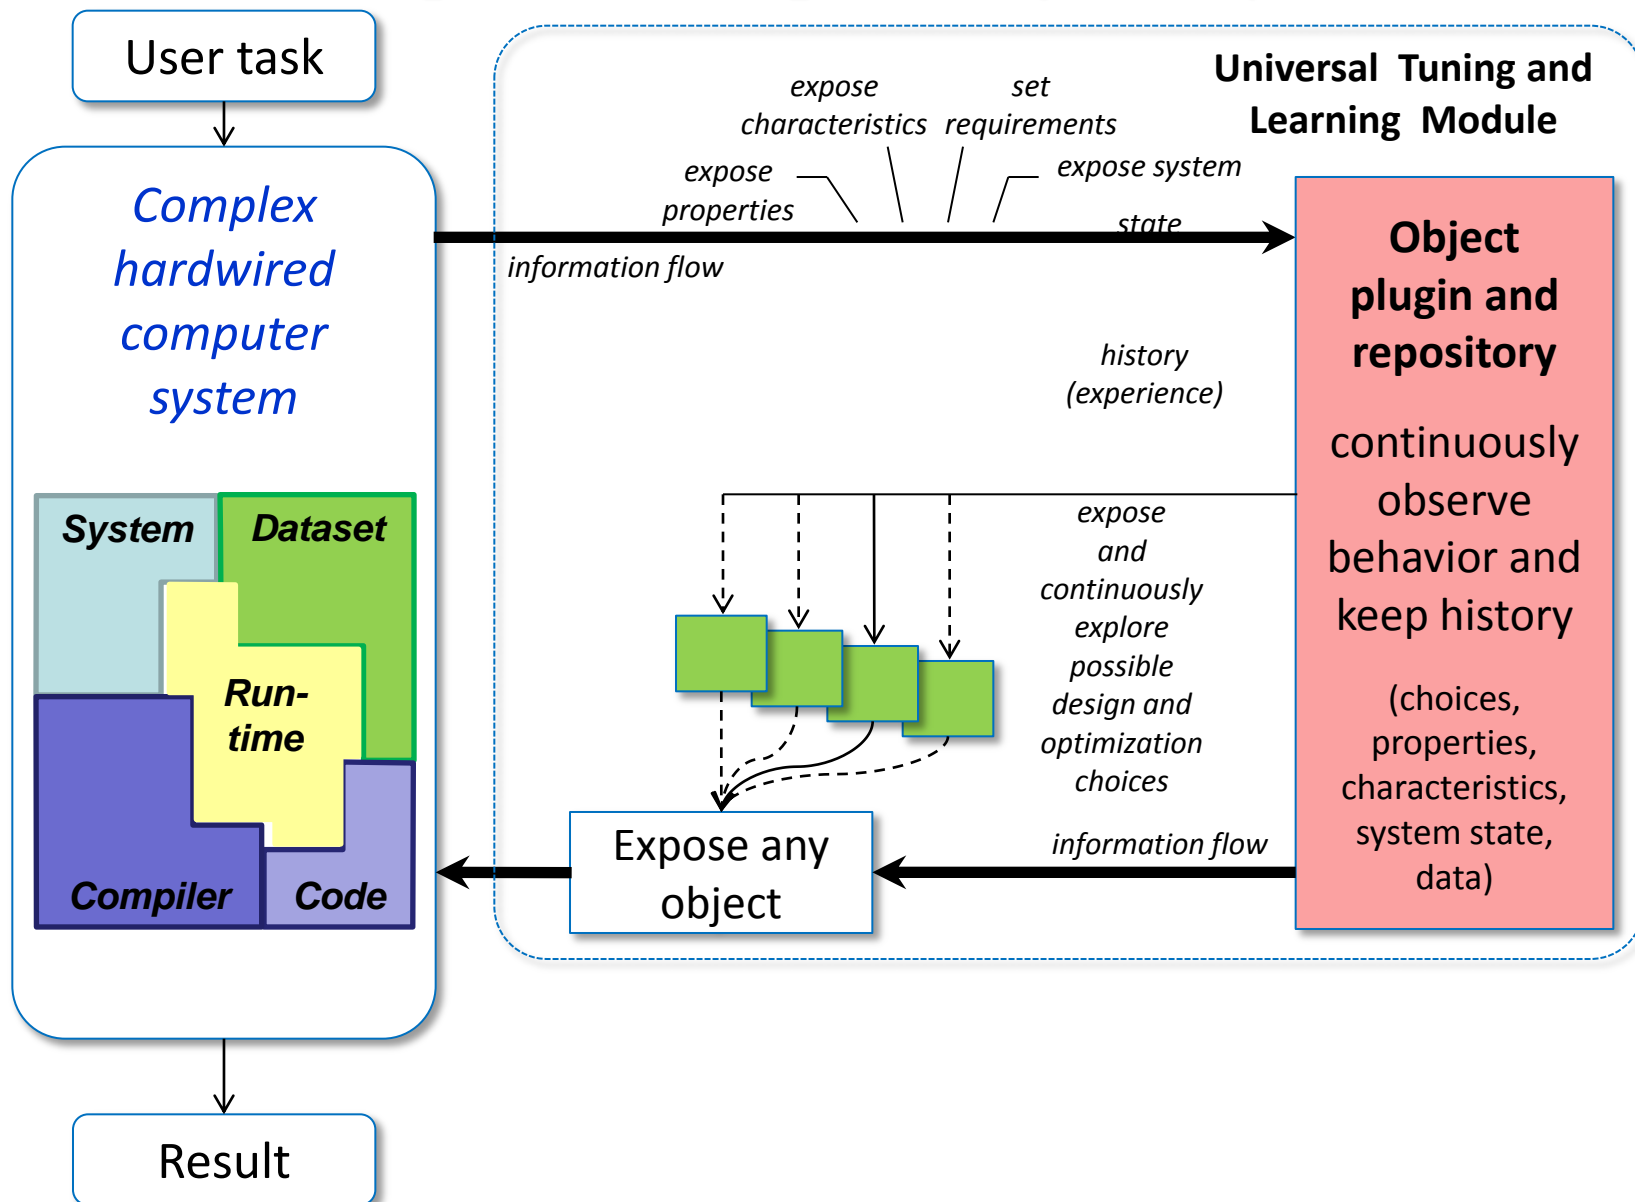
User task

Complex hardwired computer system

System

Dataset

Run-time

Compiler

Code

Result

Universal Tuning and Learning Module

expose characteristics

set requirements

expose properties

expose system state

information flow

Object plugin and repository

continuously observe behavior and keep history

(choices, properties, characteristics, system state, data)

history (experience)

expose and continuously explore possible design and optimization choices

Expose any object

information flow